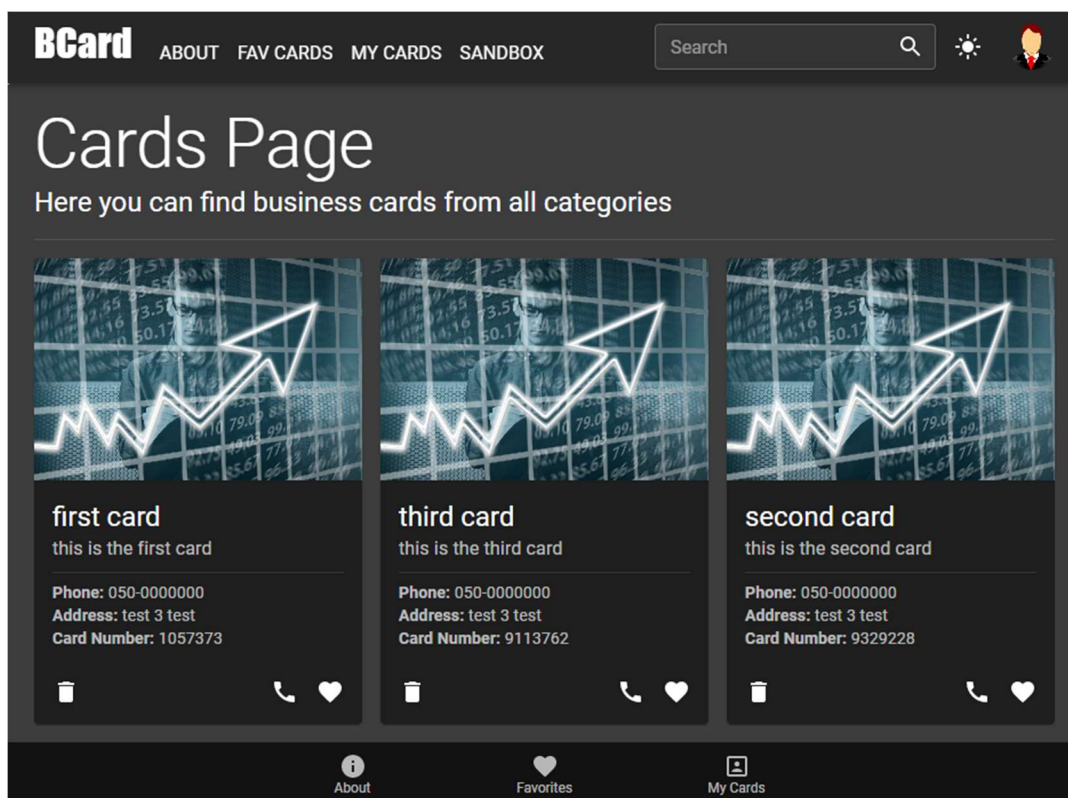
BCard ABOUT FAV CARDS MY CARDS SANDBOX Search

Cards Page

Here you can find business cards from all categories

first card
this is the first card
**Phone:** 050-0000000
**Address:** test 3 test
**Card Number:** 1057373

third card
this is the third card
**Phone:** 050-0000000
**Address:** test 3 test
**Card Number:** 9113762

second card
this is the second card
**Phone:** 050-0000000
**Address:** test 3 test
**Card Number:** 9329228

About Favorites My Cards